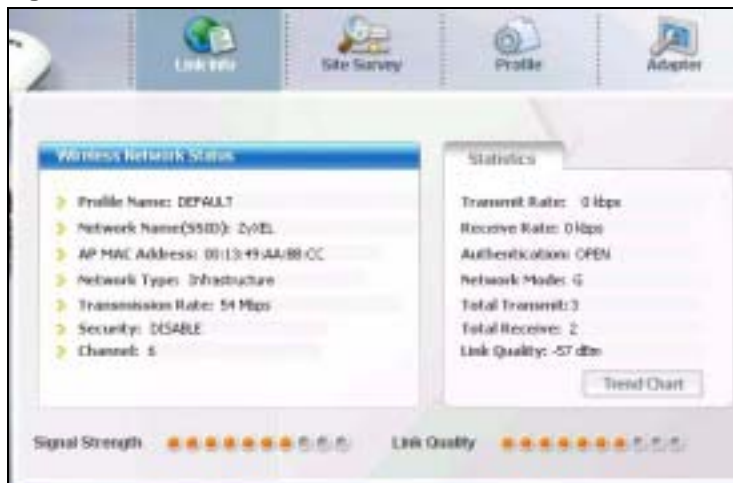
Link Info

Site Survey

Profile

Adapter

Wireless Network Status

Profile Name: DEFAULT

Network Name(SSID): ZyXEL

AP MAC Address: 00:13:49:AA:BB:CC

Network Type: Infrastructure

Transmission Rate: 54 Mbps

Security: DISABLE

Channel: 6

Statistics

Transmit Rate: 0 kbps

Receive Rate: 0 kbps

Authentication: OPEN

Network Mode: G

Total Transmit: 3

Total Receive: 2

Link Quality: -57 dBm

Trend Chart

Signal Strength

Link Quality